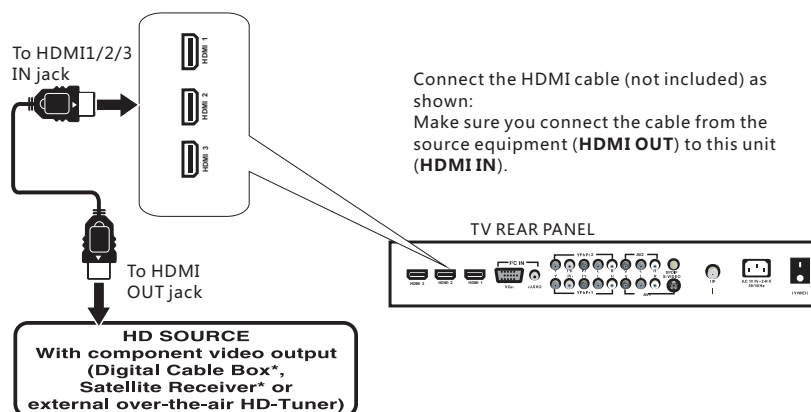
To HDMI1/2/3 IN jack

HDMI 1

HDMI 2

HDMI 3

Connect the HDMI cable (not included) as shown:
Make sure you connect the cable from the source equipment (**HDMI OUT**) to this unit (**HDMI IN**).

TV REAR PANEL

HDMI 3 HDMI 2 HDMI 1 PC IN VGA AUDIO YPbPr2 AV2 YPbPr1 AV1 RF AC 110-240V 50/60Hz POWER

To HDMI OUT jack

HD SOURCE
With component video output (Digital Cable Box*, Satellite Receiver* or external over-the-air HD-Tuner)